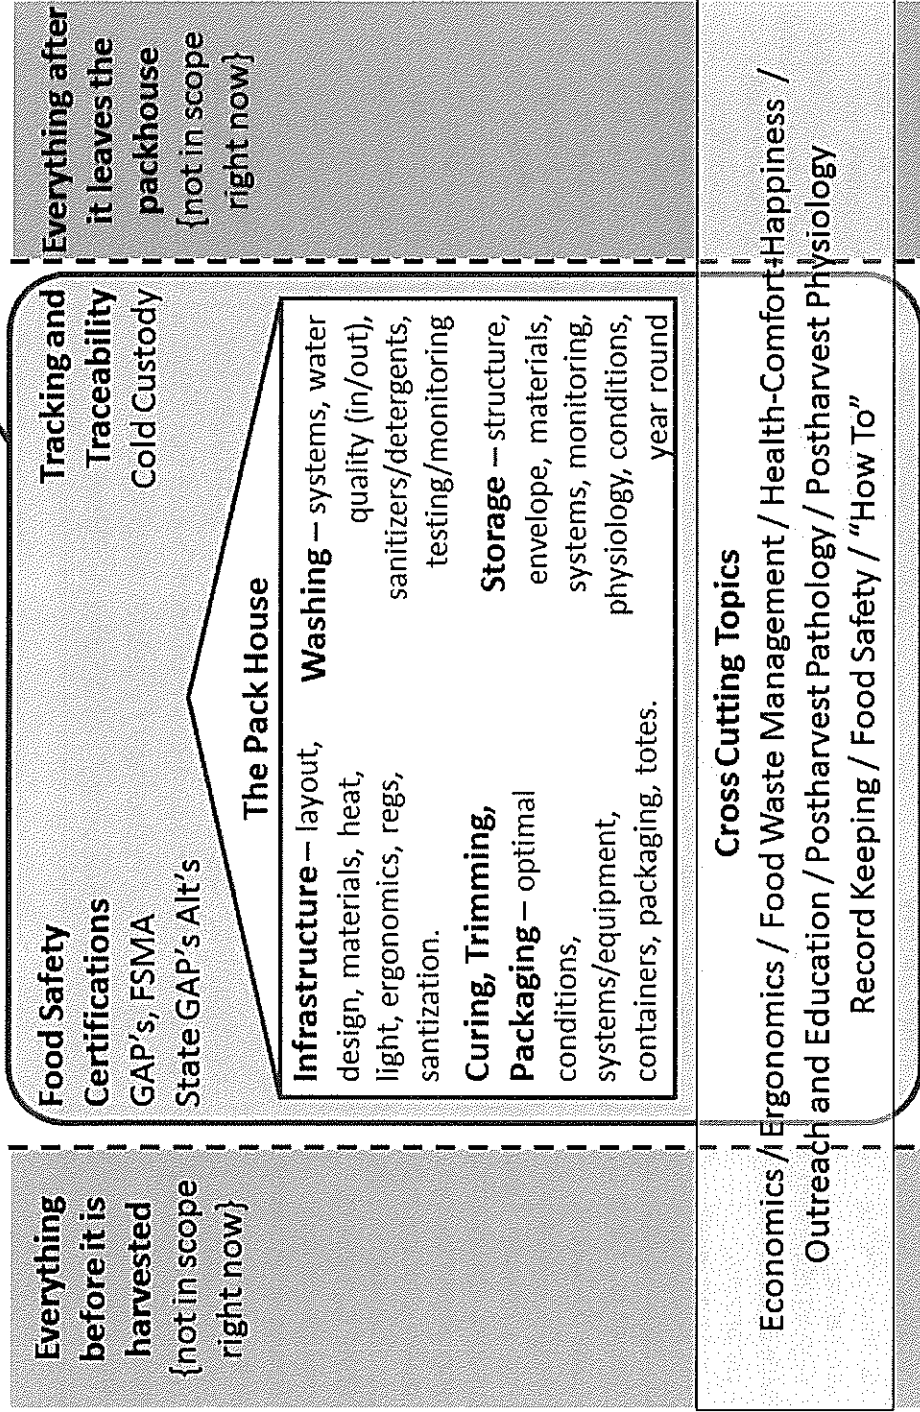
Everything before it is harvested {not in scope right now}

Food Safety Certifications
GAP's, FSMA
State GAP's Alt's

Tracking and Traceability
Cold Custody

The Pack House

Infrastructure – layout, design, materials, heat, light, ergonomics, regs, santization.

Curing, Trimming, Packaging – optimal conditions, systems/equipment, containers, packaging, totes.

Washing – systems, water quality (in/out), sanitizers/detergents, testing/monitoring

Storage – structure, envelope, materials, systems, monitoring, physiology, conditions, year round

Everything after it leaves the packhouse {not in scope right now}

Cross Cutting Topics
Economics / Ergonomics / Food Waste Management / Health-Comfort-Happiness / Outreach and Education / Postharvest Pathology / Postharvest Physiology
Record Keeping / Food Safety / "How To"